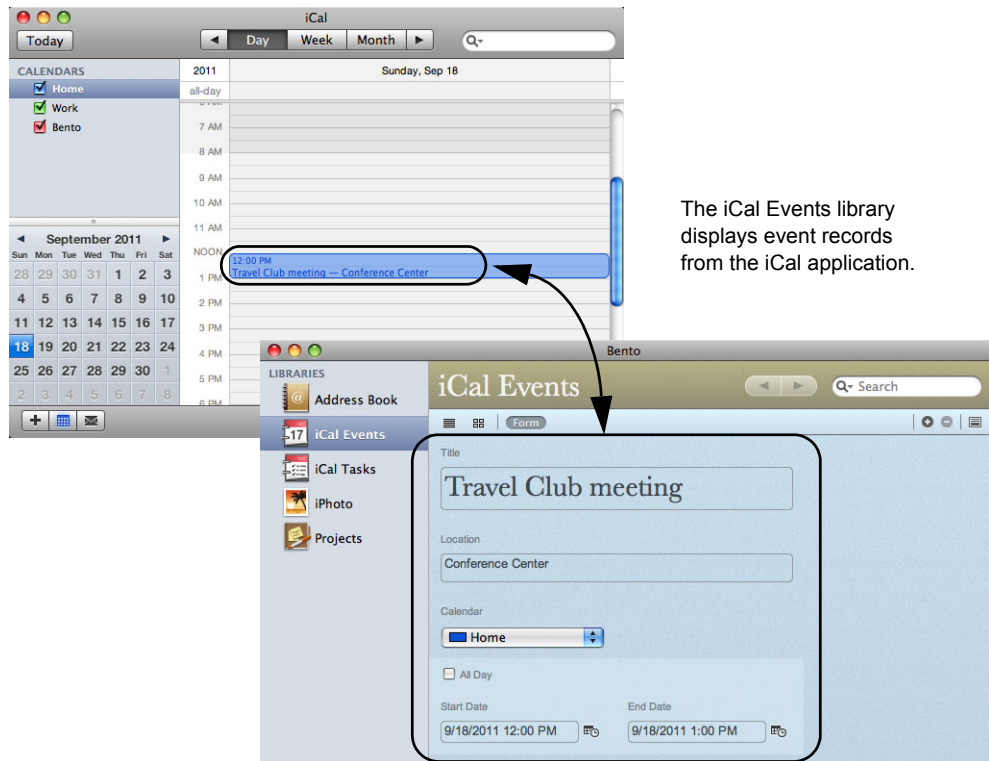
iCal

Today

Day Week Month

CALENDARS
Home
Work
Bento

September 2011

| Sun | Mon | Tue | Wed | Thu | Fri | Sat |
|---|---|---|---|---|---|---|
| 28 | 29 | 30 | 31 | 1 | 2 | 3 |
| 4 | 5 | 6 | 7 | 8 | 9 | 10 |
| 11 | 12 | 13 | 14 | 15 | 16 | 17 |
| 18 | 19 | 20 | 21 | 22 | 23 | 24 |
| 25 | 26 | 27 | 28 | 29 | 30 | 1 |
| 2 | 3 | 4 | 5 | 6 | 7 | 8 |

2011 Sunday, Sep 18
all-day
7 AM
8 AM
9 AM
10 AM
11 AM
NOON
1 PM
2 PM
3 PM
4 PM
5 PM

12:00 PM
Travel Club meeting — Conference Center

The iCal Events library displays event records from the iCal application.

Bento

LIBRARIES
Address Book
iCal Events
iCal Tasks
iPhoto
Projects

iCal Events

Search

Form

Title
Travel Club meeting

Location
Conference Center

Calendar
Home

All Day

Start Date
9/18/2011 12:00 PM

End Date
9/18/2011 1:00 PM